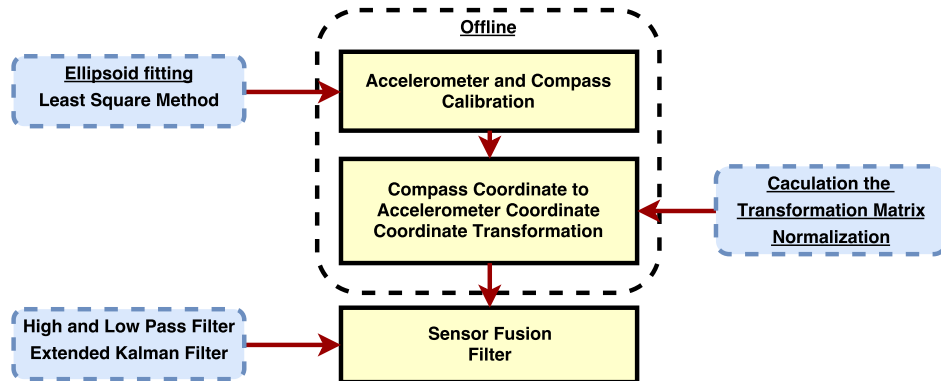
Offline

Ellipsoid fitting
Least Square Method

Accelerometer and Compass Calibration

Compass Coordinate to Accelerometer Coordinate Coordinate Transformation

Caculation the Transformation Matrix Normalization

High and Low Pass Filter
Extended Kalman Filter

Sensor Fusion Filter